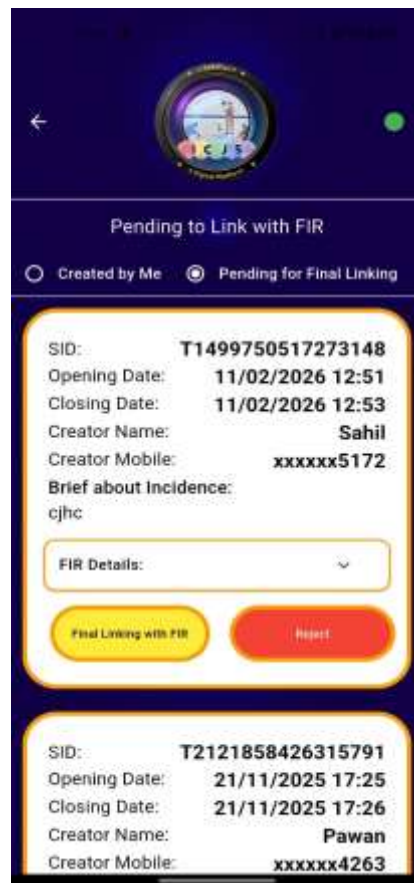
Pending to Link with FIR

Created by Me Pending for Final Linking

SID: T1499750517273148
Opening Date: 11/02/2026 12:51
Closing Date: 11/02/2026 12:53
Creator Name: Sahil
Creator Mobile: xxxxxx5172
Brief about Incidence:
cjhc

FIR Details:

Final Linking with FIR
Reject

SID: T2121858426315791
Opening Date: 21/11/2025 17:25
Closing Date: 21/11/2025 17:26
Creator Name: Pawan
Creator Mobile: xxxxxx4263